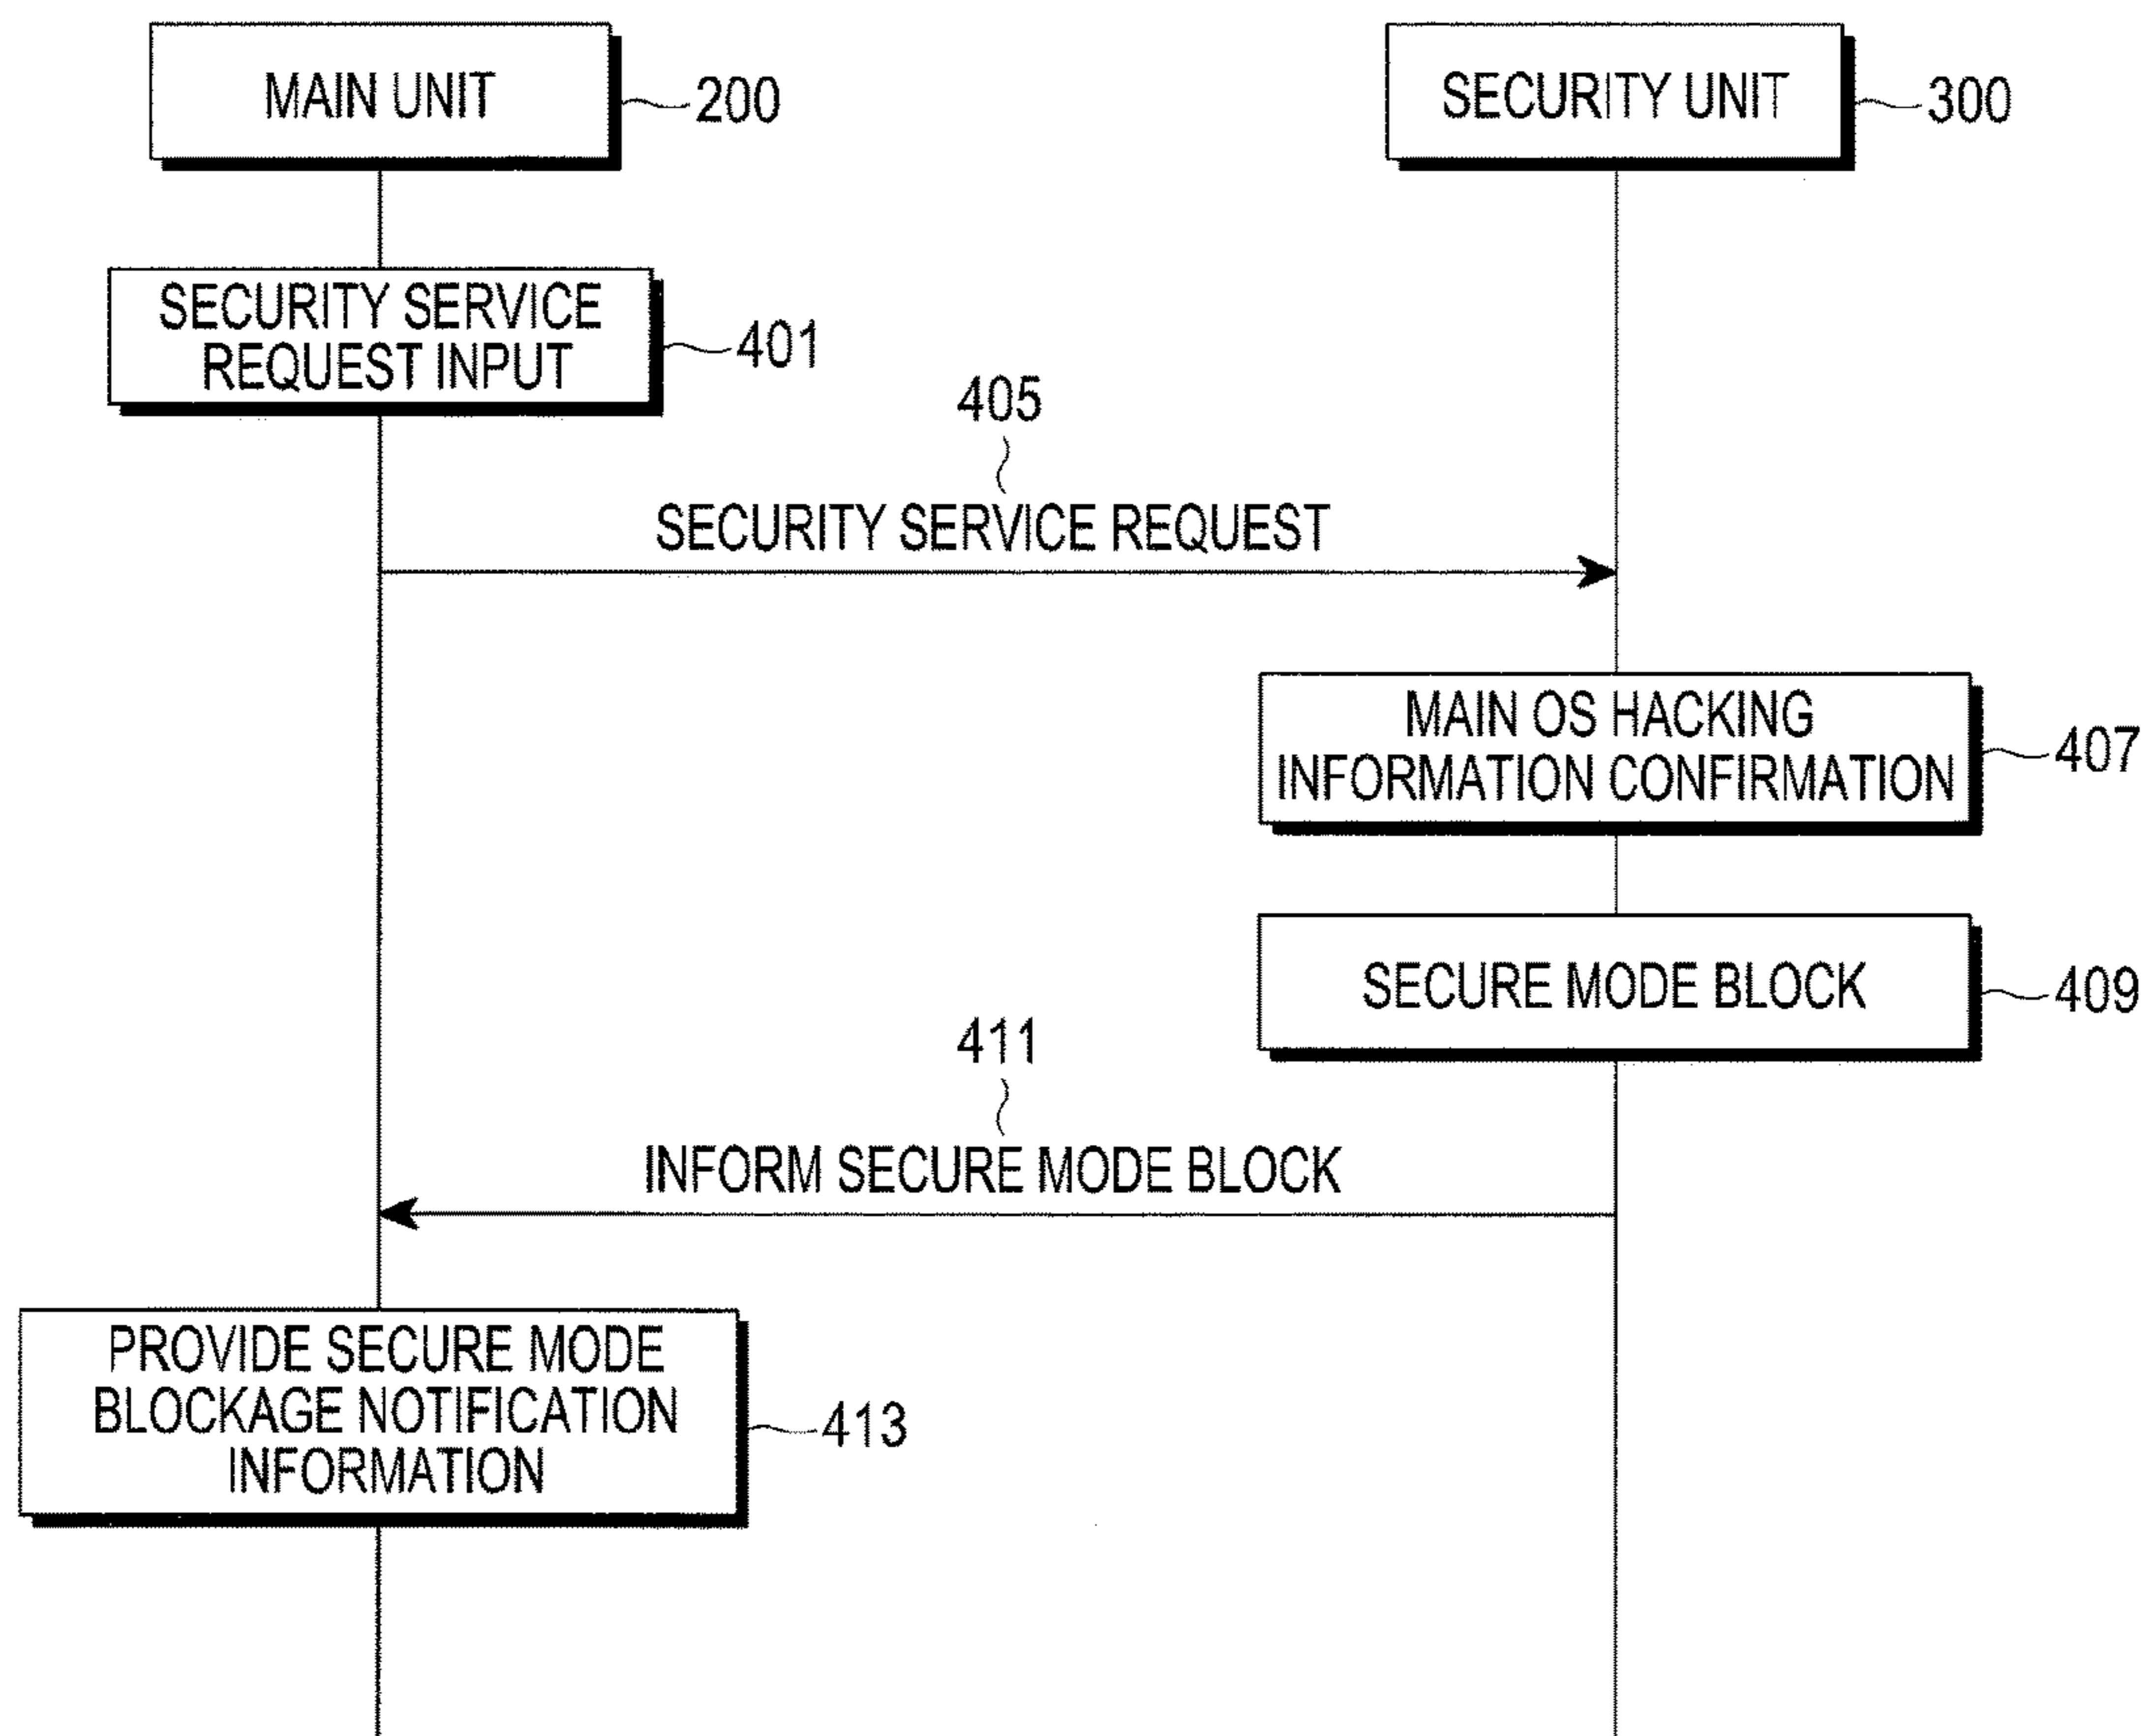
MAIN UNIT 200

SECURITY UNIT 300

SECURITY SERVICE REQUEST INPUT 401

405

SECURITY SERVICE REQUEST

MAIN OS HACKING INFORMATION CONFIRMATION 407

SECURE MODE BLOCK 409

411

INFORM SECURE MODE BLOCK

PROVIDE SECURE MODE BLOCKAGE NOTIFICATION INFORMATION 413